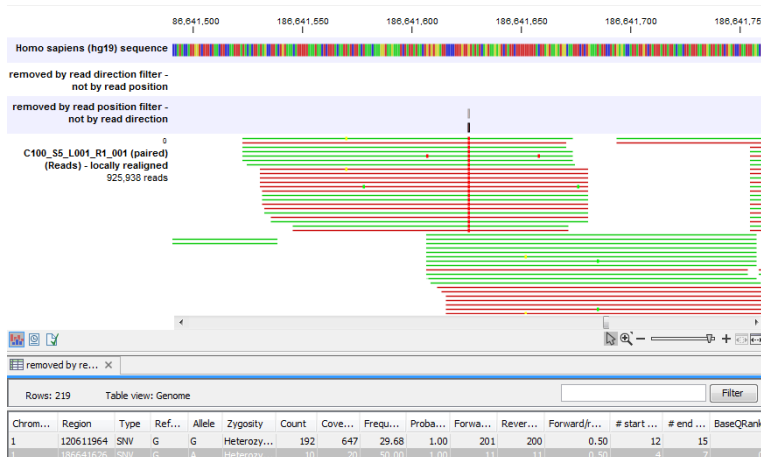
86,641,500 186,641,550 186,641,600 186,641,650 186,641,700 186,641,75

Homo sapiens (hg19) sequence

removed by read direction filter - not by read position

removed by read position filter - not by read direction

0

C100_S5_L001_R1_001 (paired) (Reads) - locally realigned
925,938 reads

removed by re... ×

Rows: 219 Table view: Genome

Filter

| Chrom... | Region | Type | Ref... | Allele | Zygosity | Count | Cove... | Frequ... | Proba... | Forwa... | Rever... | Forward/r... | # start ... | # end ... | BaseQRank |
|---|---|---|---|---|---|---|---|---|---|---|---|---|---|---|---|
| 1 | 120611964 | SNV | G | G | Heterozy... | 192 | 647 | 29.68 | 1.00 | 201 | 200 | 0.50 | 12 | 15 | |
| 1 | 186641626 | SNV | G | A | Heterozy... | 10 | 20 | 50.00 | 1.00 | 11 | 11 | 0.50 | 4 | 7 | |